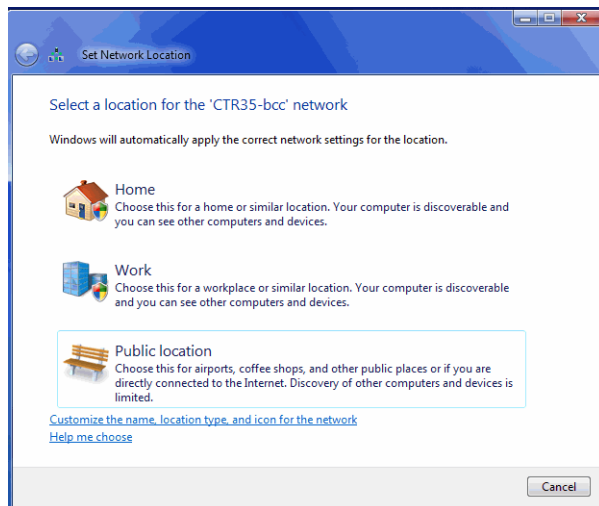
Set Network Location

Select a location for the 'CTR35-bcc' network

Windows will automatically apply the correct network settings for the location.

Home
Choose this for a home or similar location. Your computer is discoverable and you can see other computers and devices.

Work
Choose this for a workplace or similar location. Your computer is discoverable and you can see other computers and devices.

Public location
Choose this for airports, coffee shops, and other public places or if you are directly connected to the Internet. Discovery of other computers and devices is limited.

Customize the name, location type, and icon for the network
Help me choose

Cancel